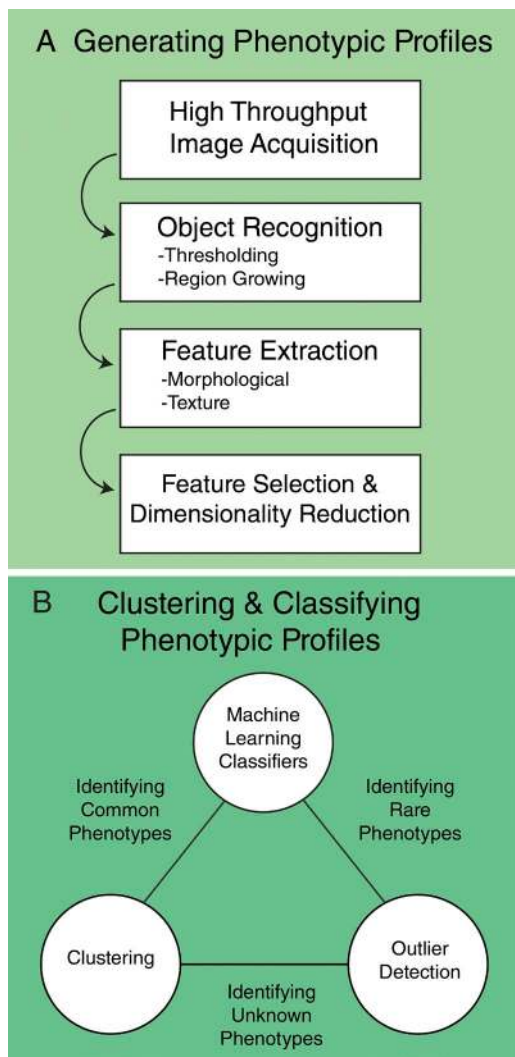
A Generating Phenotypic Profiles

High Throughput Image Acquisition

Object Recognition
-Thresholding
-Region Growing

Feature Extraction
-Morphological
-Texture

Feature Selection & Dimensionality Reduction

B Clustering & Classifying Phenotypic Profiles

Machine Learning Classifiers

Identifying Common Phenotypes

Identifying Rare Phenotypes

Clustering

Outlier Detection

Identifying Unknown Phenotypes